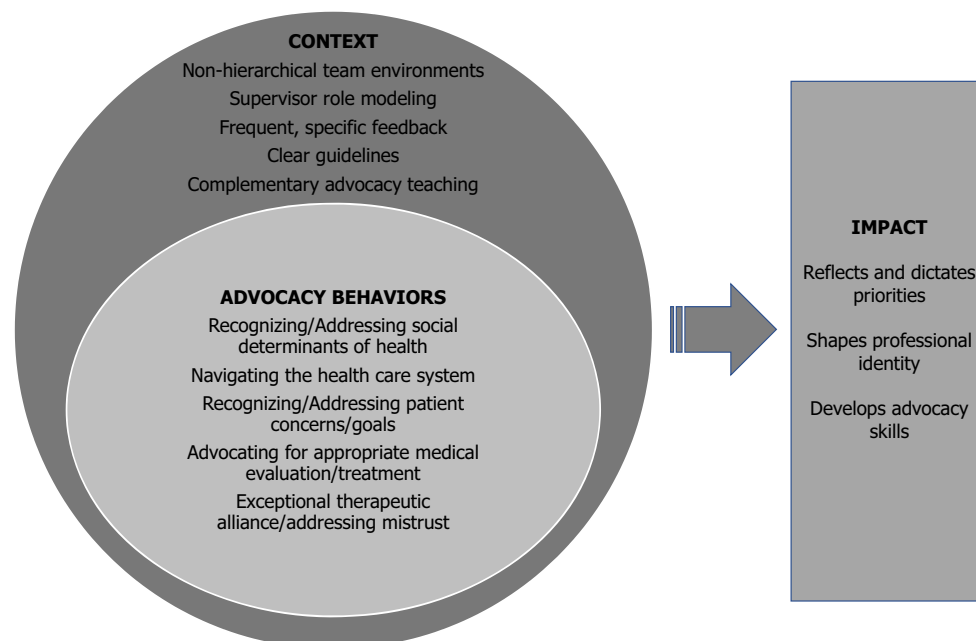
CONTEXT
Non-hierarchical team environments
Supervisor role modeling
Frequent, specific feedback
Clear guidelines
Complementary advocacy teaching

ADVOCACY BEHAVIORS
Recognizing/Addressing social determinants of health
Navigating the health care system
Recognizing/Addressing patient concerns/goals
Advocating for appropriate medical evaluation/treatment
Exceptional therapeutic alliance/addressing mistrust

IMPACT
Reflects and dictates priorities
Shapes professional identity
Develops advocacy skills